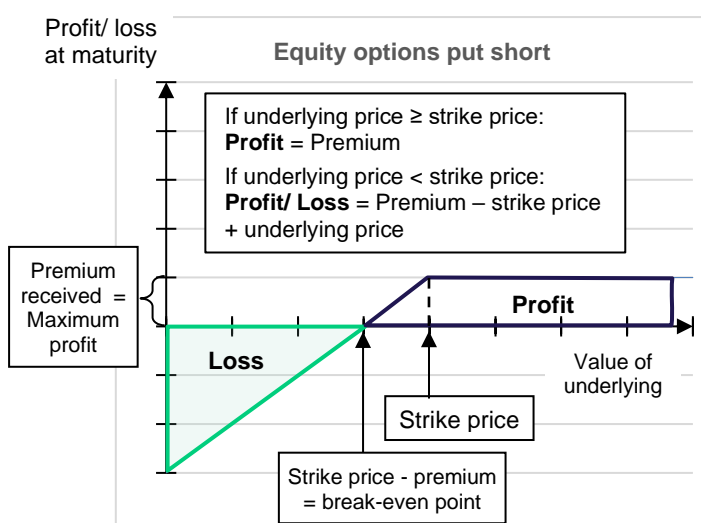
Profit/ loss at maturity

Equity options put short

If underlying price ≥ strike price:
**Profit** = Premium
If underlying price < strike price:
**Profit/ Loss** = Premium – strike price + underlying price

Premium received = Maximum profit

**Profit**

**Loss**

Value of underlying

Strike price

Strike price - premium = break-even point